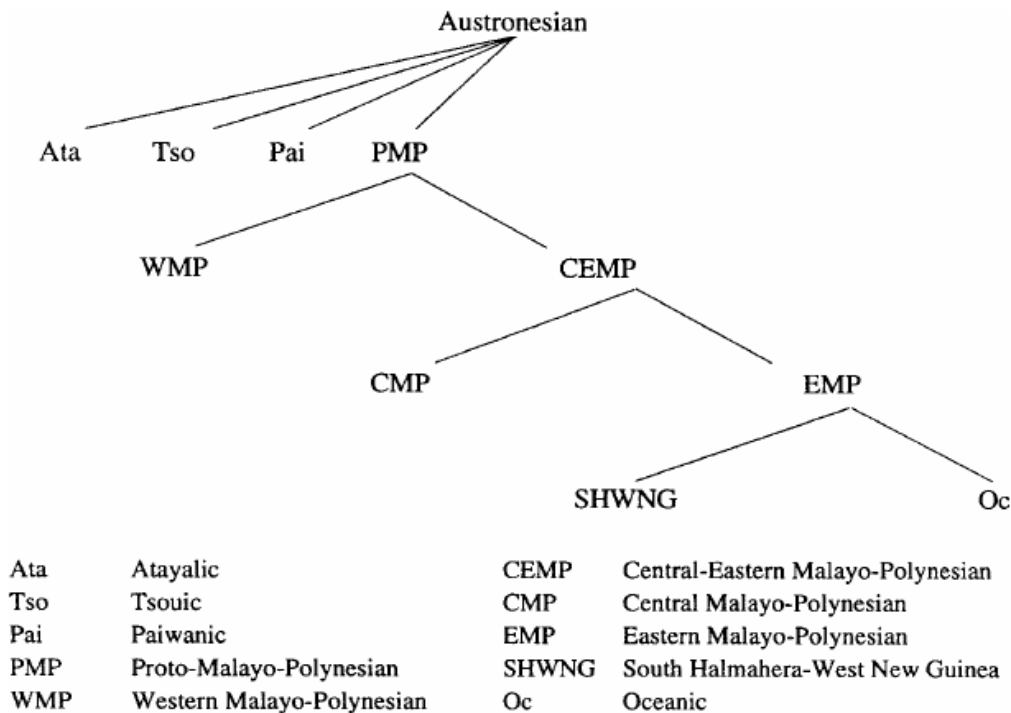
Austronesian

Ata Tso Pai PMP

WMP CEMP

CMP EMP

SHWNG Oc

Ata Atayalic
Tso Tsouic
Pai Paiwanic
PMP Proto-Malayo-Polynesian
WMP Western Malayo-Polynesian

CEMP Central-Eastern Malayo-Polynesian
CMP Central Malayo-Polynesian
EMP Eastern Malayo-Polynesian
SHWNG South Halmahera-West New Guinea
Oc Oceanic